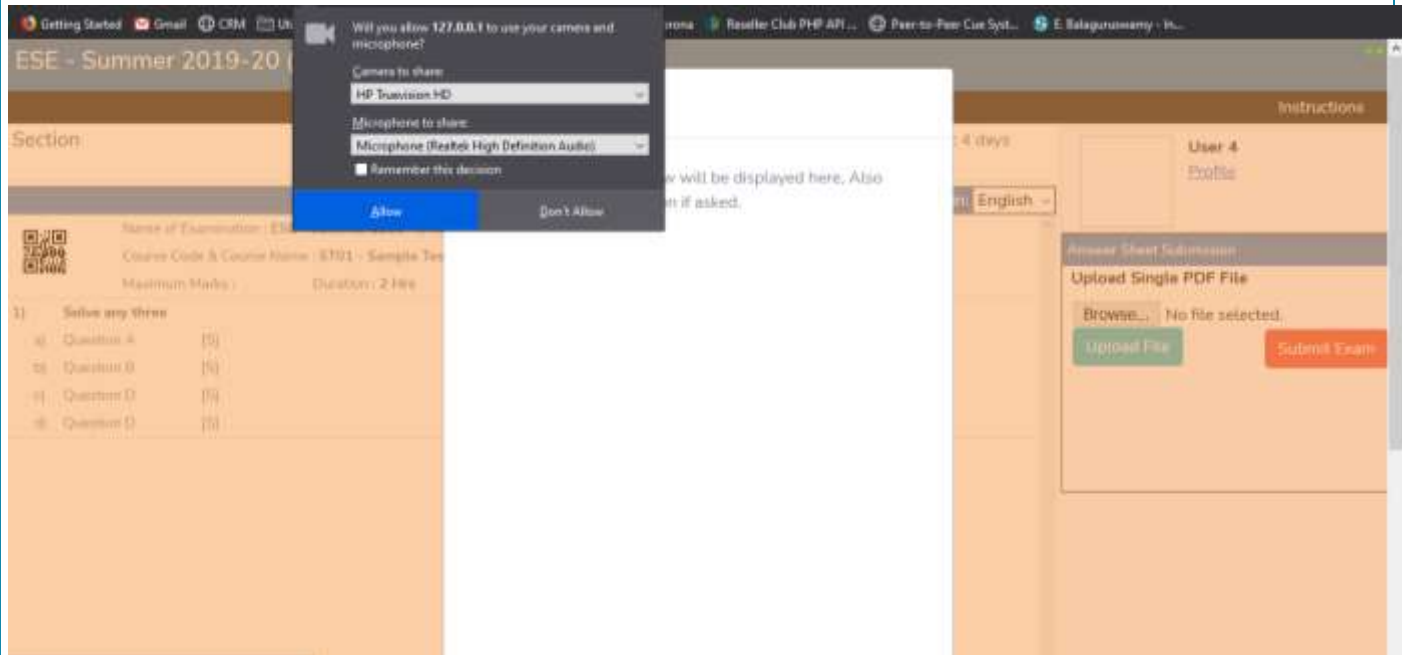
Getting Started Gmail CRM Ut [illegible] rona Reseller Club PHP API... Peer-to-Peer Cue Syst... E Balagurusamy - H...

Will you allow 127.0.0.1 to use your camera and microphone?

Camera to share:

HP Truevision HD

Microphone to share:

Microphone (Realtek High Definition Audio)

Remember this decision

Allow

Don't Allow

ESE - Summer 2019-20 (

Instructions

Section

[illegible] 4 days

w will be displayed here. Also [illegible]n if asked.

English

User 4

Profile

Name of Examination : ES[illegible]

Course Code & Course Name : ST01 - Sample Tes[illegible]

Maximum Marks :

Duration : 2 Hrs

1) Solve any three

a) Question A [5]

b) Question B [5]

c) Question D [5]

d) Question D [5]

Answer Sheet Submission

Upload Single PDF File

Browse... No file selected.

Upload File

Submit Exam